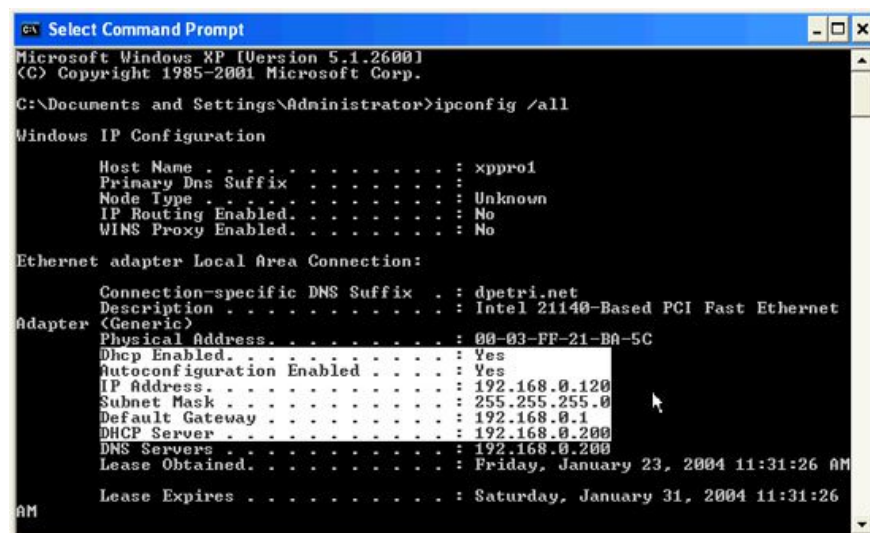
Select Command Prompt

Microsoft Windows XP [Version 5.1.2600]
(C) Copyright 1985-2001 Microsoft Corp.

C:\Documents and Settings\Administrator>ipconfig /all

Windows IP Configuration

Host Name . . . . . . . . . . . . : xppro1
Primary Dns Suffix . . . . . . . :
Node Type . . . . . . . . . . . . : Unknown
IP Routing Enabled. . . . . . . . : No
WINS Proxy Enabled. . . . . . . . : No

Ethernet adapter Local Area Connection:

Connection-specific DNS Suffix . : dpetri.net
Description . . . . . . . . . . . : Intel 21140-Based PCI Fast Ethernet Adapter (Generic)
Physical Address. . . . . . . . . : 00-03-FF-21-BA-5C
Dhcp Enabled. . . . . . . . . . . : Yes
Autoconfiguration Enabled . . . . : Yes
IP Address. . . . . . . . . . . . : 192.168.0.120
Subnet Mask . . . . . . . . . . . : 255.255.255.0
Default Gateway . . . . . . . . . : 192.168.0.1
DHCP Server . . . . . . . . . . . : 192.168.0.200
DNS Servers . . . . . . . . . . . : 192.168.0.200
Lease Obtained. . . . . . . . . . : Friday, January 23, 2004 11:31:26 AM

Lease Expires . . . . . . . . . . : Saturday, January 31, 2004 11:31:26 AM